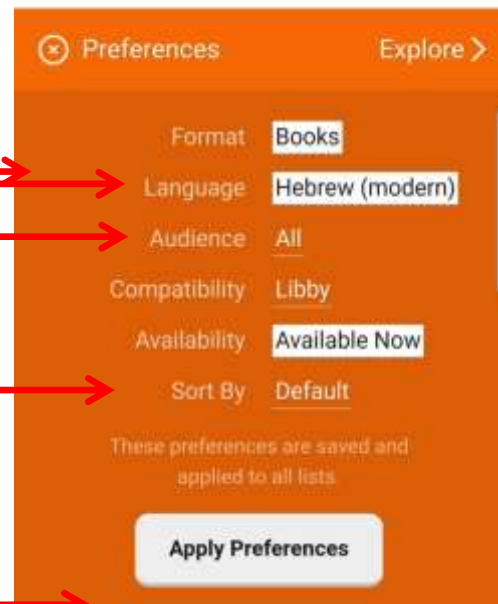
Preferences

Explore >

| | |
|---|---|
| Format | Books |
| Language | Hebrew (modern) |
| Audience | All |
| Compatibility | Libby |
| Availability | Available Now |
| Sort By | Default |

These preferences are saved and applied to all lists

Apply Preferences